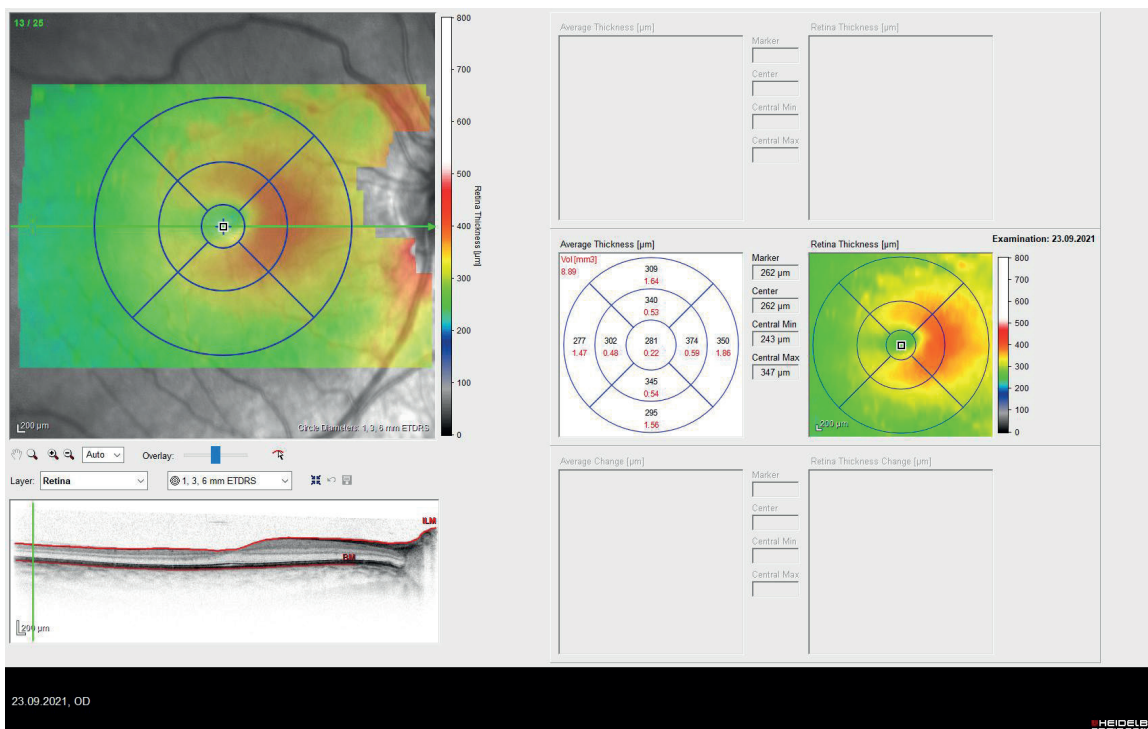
13 / 25

800
700
600
500
400
300
200
100
0
Retina Thickness [µm]

200 µm
Circle Diameters: 1, 3, 6 mm ETDRS

Auto
Overlay:

Layer: Retina
1, 3, 6 mm ETDRS

ILM
BM
200 µm

Average Thickness [µm]
Marker
Center
Central Min
Central Max
Retina Thickness [µm]

Average Thickness [µm]
Retina Thickness [µm]
Examination: 23.09.2021

Vol [mm3]
8.89

309
1.64
340
0.53
277
1.47
302
0.48
281
0.22
374
0.59
350
1.86
345
0.54
295
1.56

Marker
262 µm
Center
262 µm
Central Min
243 µm
Central Max
347 µm

800
700
600
500
400
300
200
100
0

200 µm

Average Change [µm]
Marker
Center
Central Min
Central Max
Retina Thickness Change [µm]

23.09.2021, OD

HEIDELB